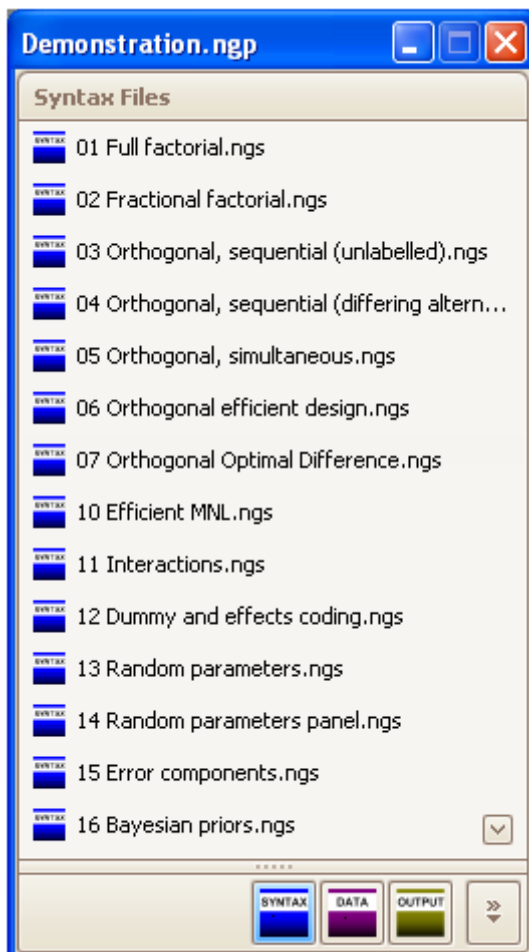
Demonstration.ngp

Syntax Files

01 Full factorial.ngs

02 Fractional factorial.ngs

03 Orthogonal, sequential (unlabelled).ngs

04 Orthogonal, sequential (differing altern...

05 Orthogonal, simultaneous.ngs

06 Orthogonal efficient design.ngs

07 Orthogonal Optimal Difference.ngs

10 Efficient MNL.ngs

11 Interactions.ngs

12 Dummy and effects coding.ngs

13 Random parameters.ngs

14 Random parameters panel.ngs

15 Error components.ngs

16 Bayesian priors.ngs

SYNTAX DATA OUTPUT